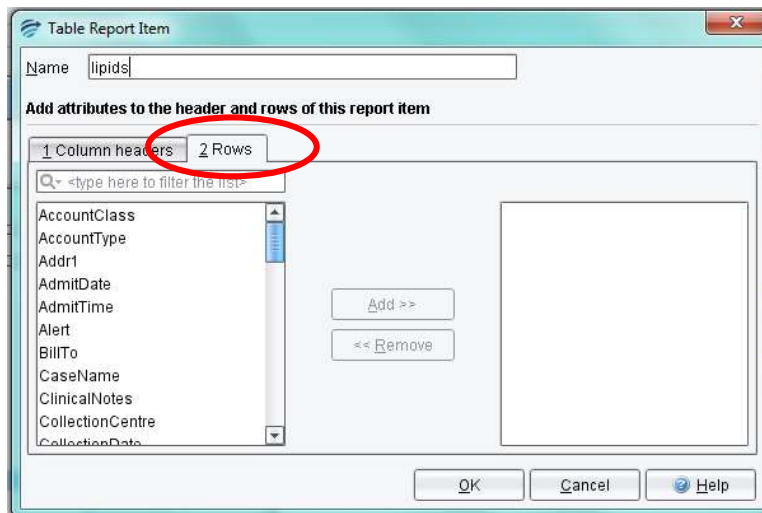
Table Report Item

Name lipids

Add attributes to the header and rows of this report item

1 Column headers 2 Rows

<type here to filter the list>

AccountClass
AccountType
Addr1
AdmitDate
AdmitTime
Alert
BillTo
CaseName
ClinicalNotes
CollectionCentre
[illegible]

Add >>
<< Remove

OK Cancel Help